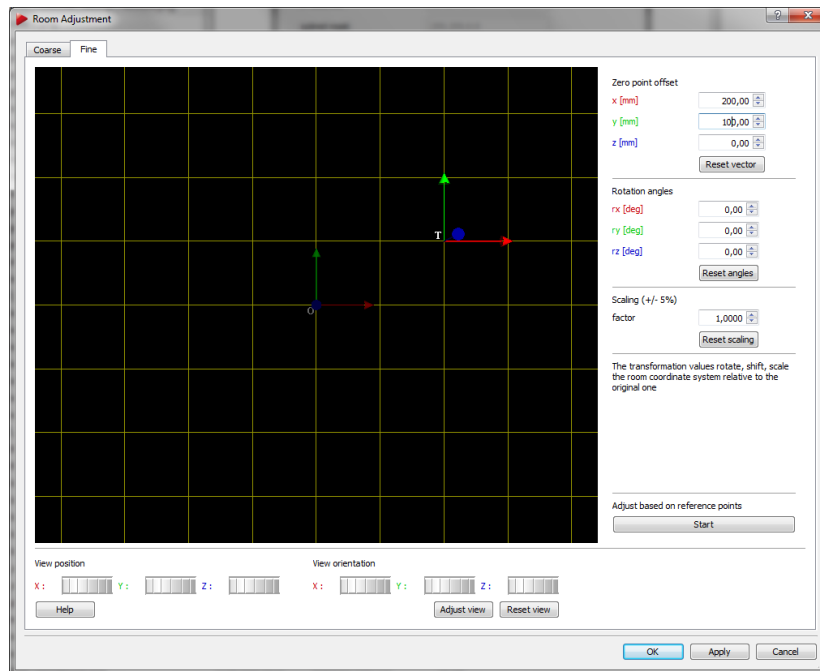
Room Adjustment

?

Coarse | Fine

T

O

Zero point offset

x [mm] 200,00

y [mm] 100,00

z [mm] 0,00

Reset vector

Rotation angles

rx [deg] 0,00

ry [deg] 0,00

rz [deg] 0,00

Reset angles

Scaling (+/- 5%)

factor 1,0000

Reset scaling

The transformation values rotate, shift, scale the room coordinate system relative to the original one

Adjust based on reference points

Start

View position

X : Y : Z :

Help

View orientation

X : Y : Z :

Adjust view | Reset view

OK | Apply | Cancel